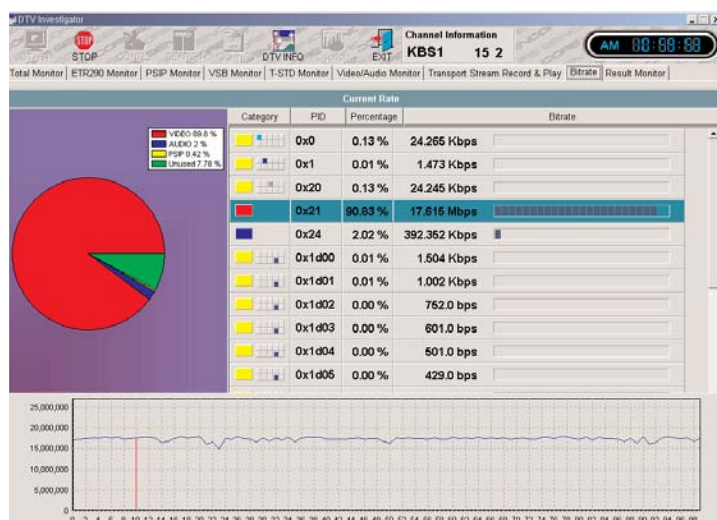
DTV Investigator

STOP

DTV INFO

EXIT

Channel Information

KBS1 15 2

AM 88:88:88

Total Monitor | ETR290 Monitor | PSIP Monitor | VSB Monitor | T-STD Monitor | Video/Audio Monitor | Transport Stream Record & Play | Bitrate | Result Monitor

Current Rate

VIDEO 89.8 %
AUDIO 2 %
PSIP 0.42 %
Unused 7.78 %

| Category | PID | Percentage | Bitrate |
|---|---|---|---|
| | 0x0 | 0.13 % | 24.265 Kbps |
| | 0x1 | 0.01 % | 1.473 Kbps |
| | 0x20 | 0.13 % | 24.245 Kbps |
| | 0x21 | 90.83 % | 17.615 Mbps |
| | 0x24 | 2.02 % | 392.352 Kbps |
| | 0x1d00 | 0.01 % | 1.504 Kbps |
| | 0x1d01 | 0.01 % | 1.002 Kbps |
| | 0x1d02 | 0.00 % | 752.0 bps |
| | 0x1d03 | 0.00 % | 601.0 bps |
| | 0x1d04 | 0.00 % | 501.0 bps |
| | 0x1d05 | 0.00 % | 429.0 bps |

25,000,000
20,000,000
15,000,000
10,000,000
5,000,000
0

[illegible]